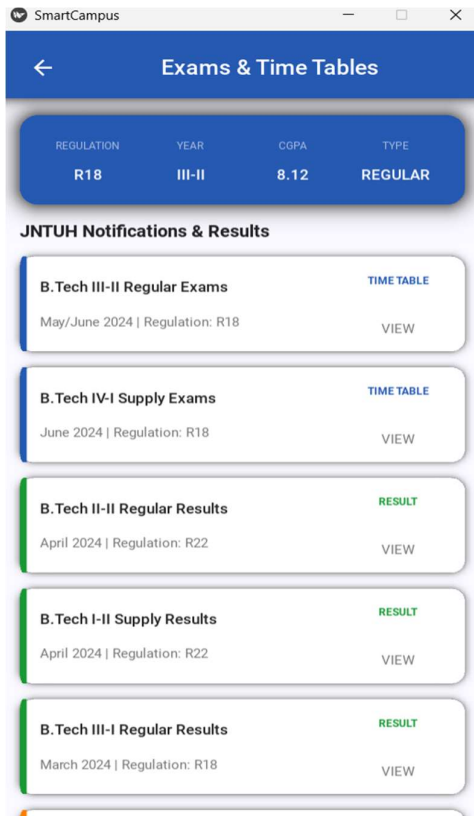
SmartCampus

Exams & Time Tables

| REGULATION | YEAR | CGPA | TYPE |
|---|---|---|---|
| R18 | III-II | 8.12 | REGULAR |

JNTUH Notifications & Results

B.Tech III-II Regular Exams
TIME TABLE
May/June 2024 | Regulation: R18
VIEW

B.Tech IV-I Supply Exams
TIME TABLE
June 2024 | Regulation: R18
VIEW

B.Tech II-II Regular Results
RESULT
April 2024 | Regulation: R22
VIEW

B.Tech I-II Supply Results
RESULT
April 2024 | Regulation: R22
VIEW

B.Tech III-I Regular Results
RESULT
March 2024 | Regulation: R18
VIEW